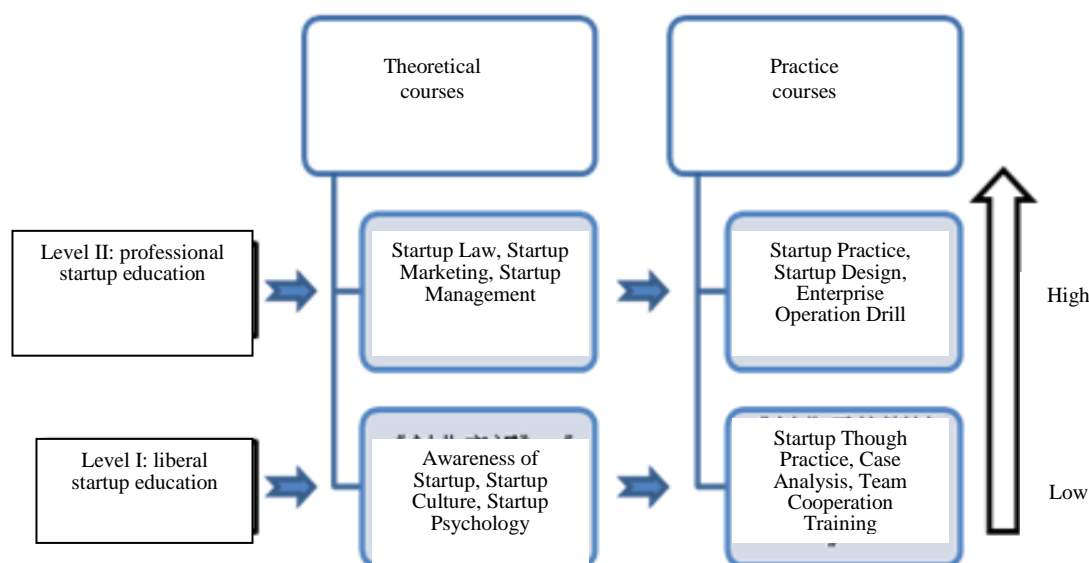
Theoretical courses

Practice courses

Level II: professional startup education

Startup Law, Startup Marketing, Startup Management

Startup Practice, Startup Design, Enterprise Operation Drill

High

Level I: liberal startup education

Awareness of Startup, Startup Culture, Startup Psychology

Startup Though Practice, Case Analysis, Team Cooperation Training

Low